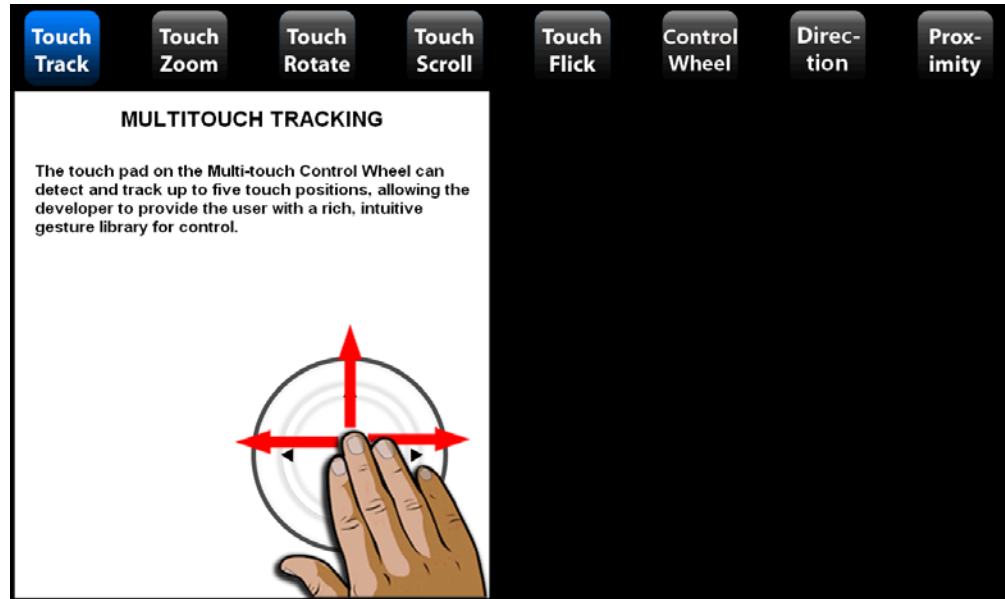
Touch Track

Touch Zoom

Touch Rotate

Touch Scroll

Touch Flick

Control Wheel

Direc-tion

Prox-imity

MULTITOUCH TRACKING

The touch pad on the Multi-touch Control Wheel can detect and track up to five touch positions, allowing the developer to provide the user with a rich, intuitive gesture library for control.